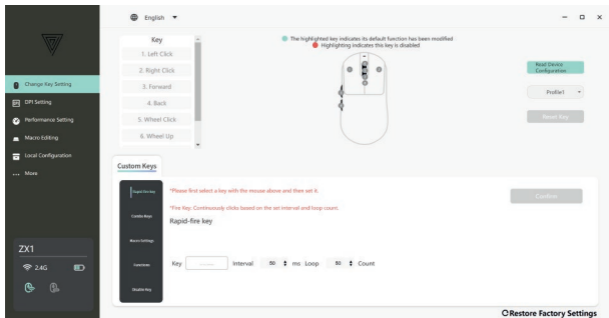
English

Change Key Setting
DPI Setting
Performance Setting
Macro Editing
Local Configuration
More

ZX1
2.4G

Key
1. Left Click
2. Right Click
3. Forward
4. Back
5. Wheel Click
6. Wheel-Up

The highlighted key indicates its default function has been modified
Highlighting indicates this key is disabled

Read Device Configuration
Profile1
Reset Key

Custom Keys

Rapid-fire key
Combo Keys
Macro Settings
Functions
Disable Key

*Please first select a key with the mouse above and then set it.
*Fire Key: Continuously clicks based on the set interval and loop count.
Rapid-fire key

Confirm

Key Interval 50 ms Loop 50 Count

Restore Factory Settings